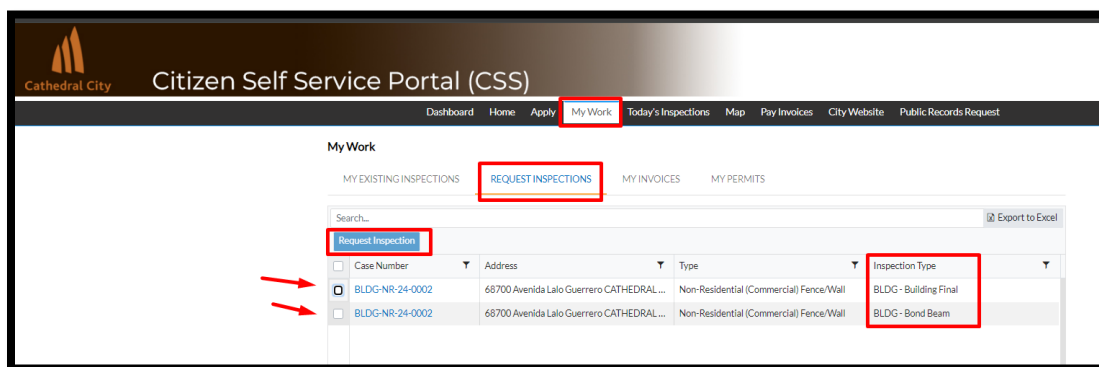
Cathedral City

Citizen Self Service Portal (CSS)

Dashboard Home Apply My Work Today's Inspections Map Pay Invoices City Website Public Records Request

My Work

MY EXISTING INSPECTIONS REQUEST INSPECTIONS MY INVOICES MY PERMITS

Search...

Export to Excel

Request Inspection

| | Case Number | Address | Type | Inspection Type |
|---|---|---|---|---|
| | BLDG-NR-24-0002 | 68700 Avenida Lalo Guerrero CATHEDRAL ... | Non-Residential (Commercial) Fence/Wall | BLDG - Building Final |
| | BLDG-NR-24-0002 | 68700 Avenida Lalo Guerrero CATHEDRAL ... | Non-Residential (Commercial) Fence/Wall | BLDG - Bond Beam |